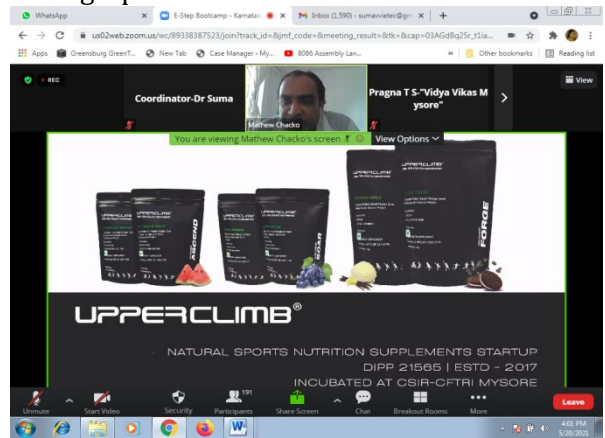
WhatsApp
E-Step Bootcamp - Karnatak
Inbox (1,590) - sumavvietec@g
us02web.zoom.us/wc/89338387523/join?track_id=&jmf_code=&meeting_result=&tk=&cap=03AGdBq25r_t1ia...
Apps Greensburg GreenT... New Tab Case Manager - My... 8086 Assembly Lan...
Other bookmarks Reading list
REC
View
Coordinator-Dr Suma
Mathew Chacko
Pragna T S-"Vidya Vikas Mysore"
You are viewing Mathew Chacko's screen
View Options
UPPERCLIMB
ASCEND
ROAR
FORGE
UPPERCLIMB®
NATURAL SPORTS NUTRITION SUPPLEMENTS STARTUP
DIPP 21565 | ESTD - 2017
INCUBATED AT CSIR-CFTRI MYSORE
Unmute
Start Video
Security
191
Participants
Share Screen
Chat
Breakout Rooms
More
Leave
4:01 PM
5/20/2021